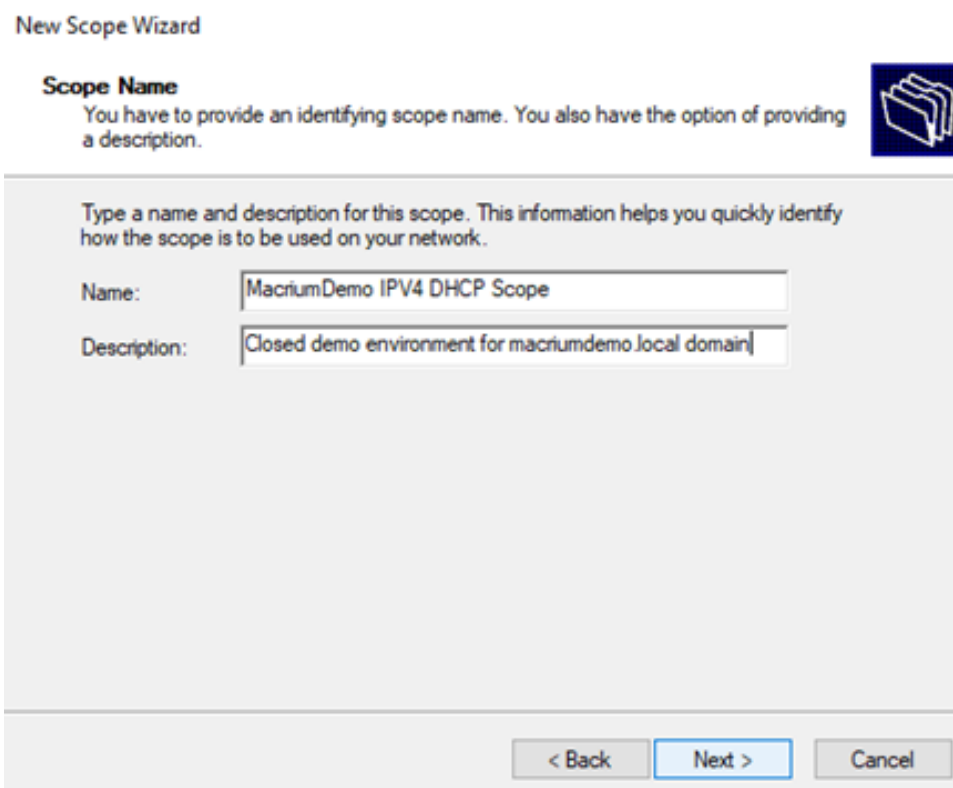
New Scope Wizard

Scope Name
You have to provide an identifying scope name. You also have the option of providing a description.

Type a name and description for this scope. This information helps you quickly identify how the scope is to be used on your network.

Name: MacriumDemo IPV4 DHCP Scope

Description: Closed demo environment for macriumdemo.local domain

< Back Next > Cancel